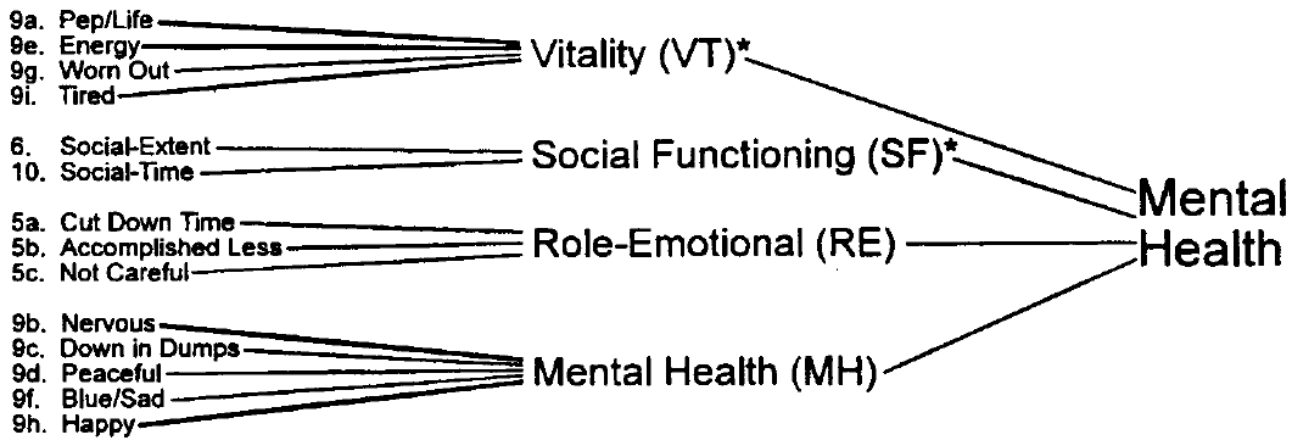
9a. Pep/Life
9e. Energy
9g. Worn Out
9i. Tired

Vitality (VT)*

6. Social-Extent
10. Social-Time

Social Functioning (SF)*

5a. Cut Down Time
5b. Accomplished Less
5c. Not Careful

Role-Emotional (RE)

9b. Nervous
9c. Down in Dumps
9d. Peaceful
9f. Blue/Sad
9h. Happy

Mental Health (MH)

Mental Health